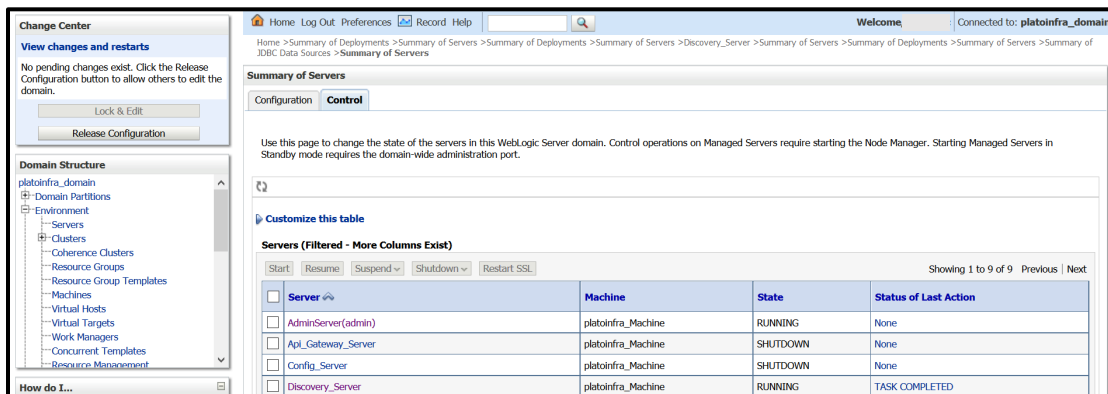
Change Center

View changes and restarts

No pending changes exist. Click the Release Configuration button to allow others to edit the domain.

Lock & Edit

Release Configuration

Domain Structure

platoinfra_domain
Domain Partitions
Environment
Servers
Clusters
Coherence Clusters
Resource Groups
Resource Group Templates
Machines
Virtual Hosts
Virtual Targets
Work Managers
Concurrent Templates
Resource Management

How do I...

Home Log Out Preferences Record Help

Welcome, Connected to: platoinfra_domain

Home >Summary of Deployments >Summary of Servers >Summary of Deployments >Summary of Servers >Discovery_Server >Summary of Servers >Summary of Deployments >Summary of Servers >Summary of JDBC Data Sources >Summary of Servers

Summary of Servers

Configuration Control

Use this page to change the state of the servers in this WebLogic Server domain. Control operations on Managed Servers require starting the Node Manager. Starting Managed Servers in Standby mode requires the domain-wide administration port.

Customize this table

Servers (Filtered - More Columns Exist)

Start Resume Suspend Shutdown Restart SSL

Showing 1 to 9 of 9 Previous | Next

| | Server | Machine | State | Status of Last Action |
|---|---|---|---|---|
| | AdminServer(admin) | platoinfra_Machine | RUNNING | None |
| | Api_Gateway_Server | platoinfra_Machine | SHUTDOWN | None |
| | Config_Server | platoinfra_Machine | SHUTDOWN | None |
| | Discovery_Server | platoinfra_Machine | RUNNING | TASK COMPLETED |